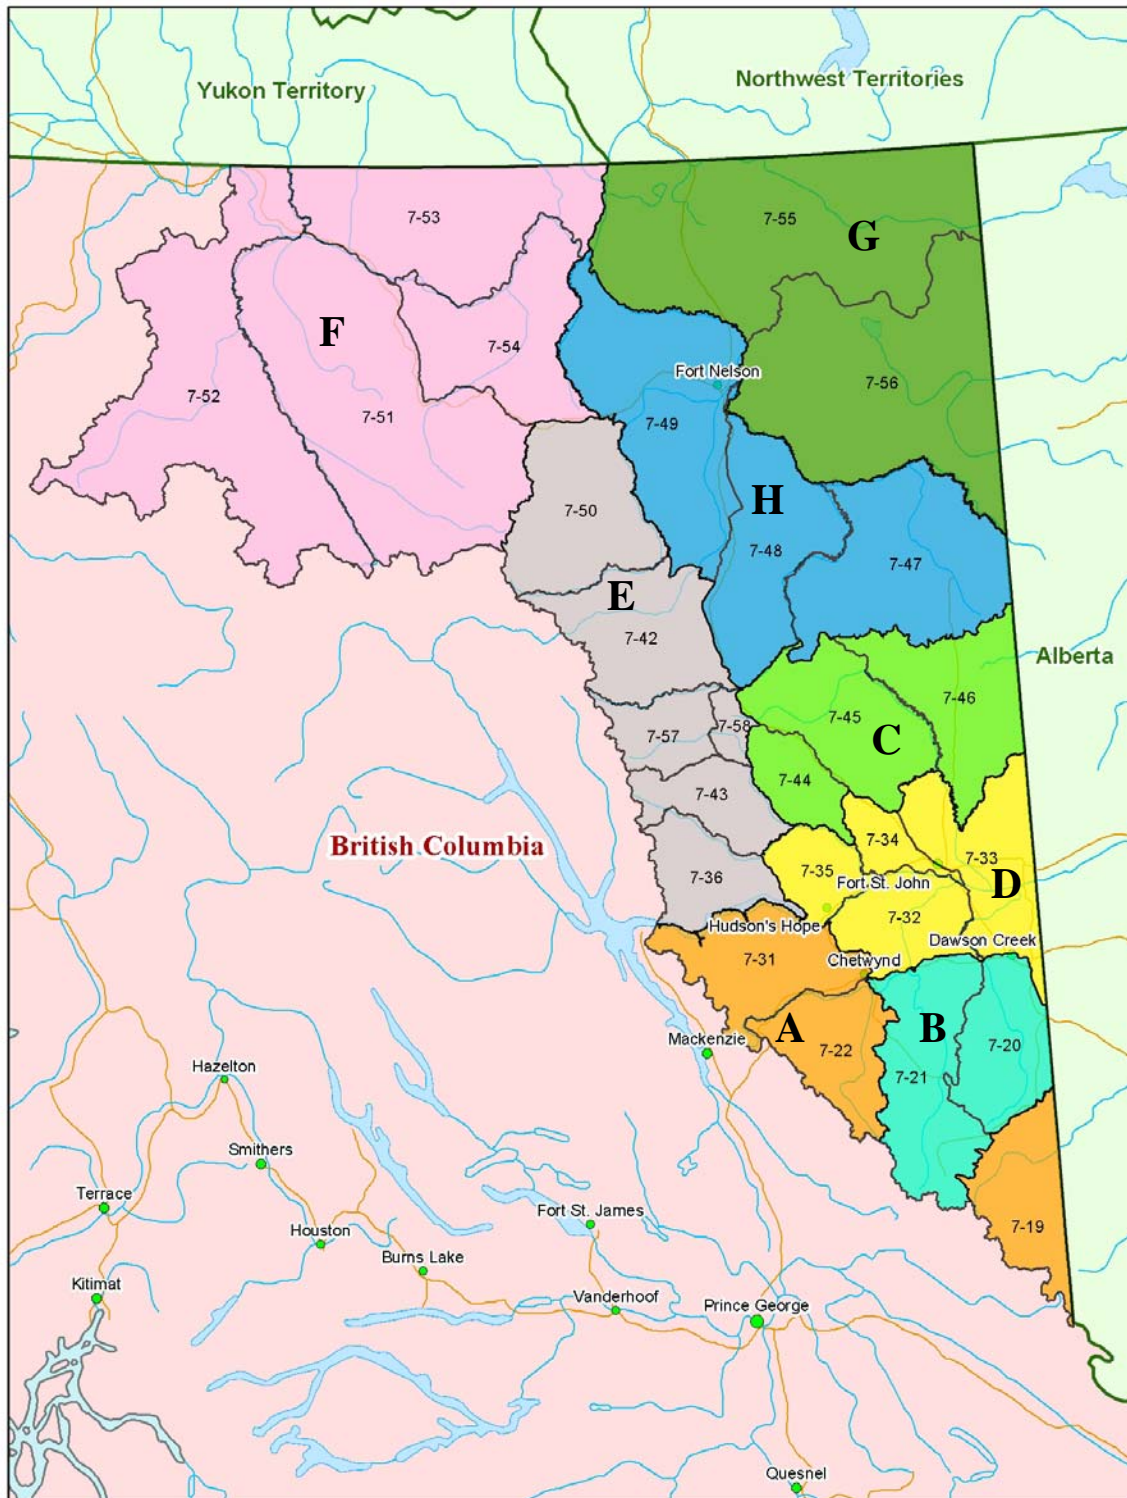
Yukon Territory

Northwest Territories

7-53

7-55

G

F

7-54

7-52

7-51

Fort Nelson

7-56

7-49

7-50

H

7-48

7-47

E

7-42

Alberta

7-46

7-45

7-58

7-57

C

7-44

7-43

7-34

British Columbia

7-33

7-35

7-36

Fort St. John

D

7-32

Hudson's Hope

Dawson Creek

7-31

Chetwynd

A

B

Mackenzie

7-22

7-20

7-21

Hazelton

Smithers

Terrace

7-19

Houston

Fort St. James

Burns Lake

Kitimat

Vanderhoof

Prince George

Quesnel